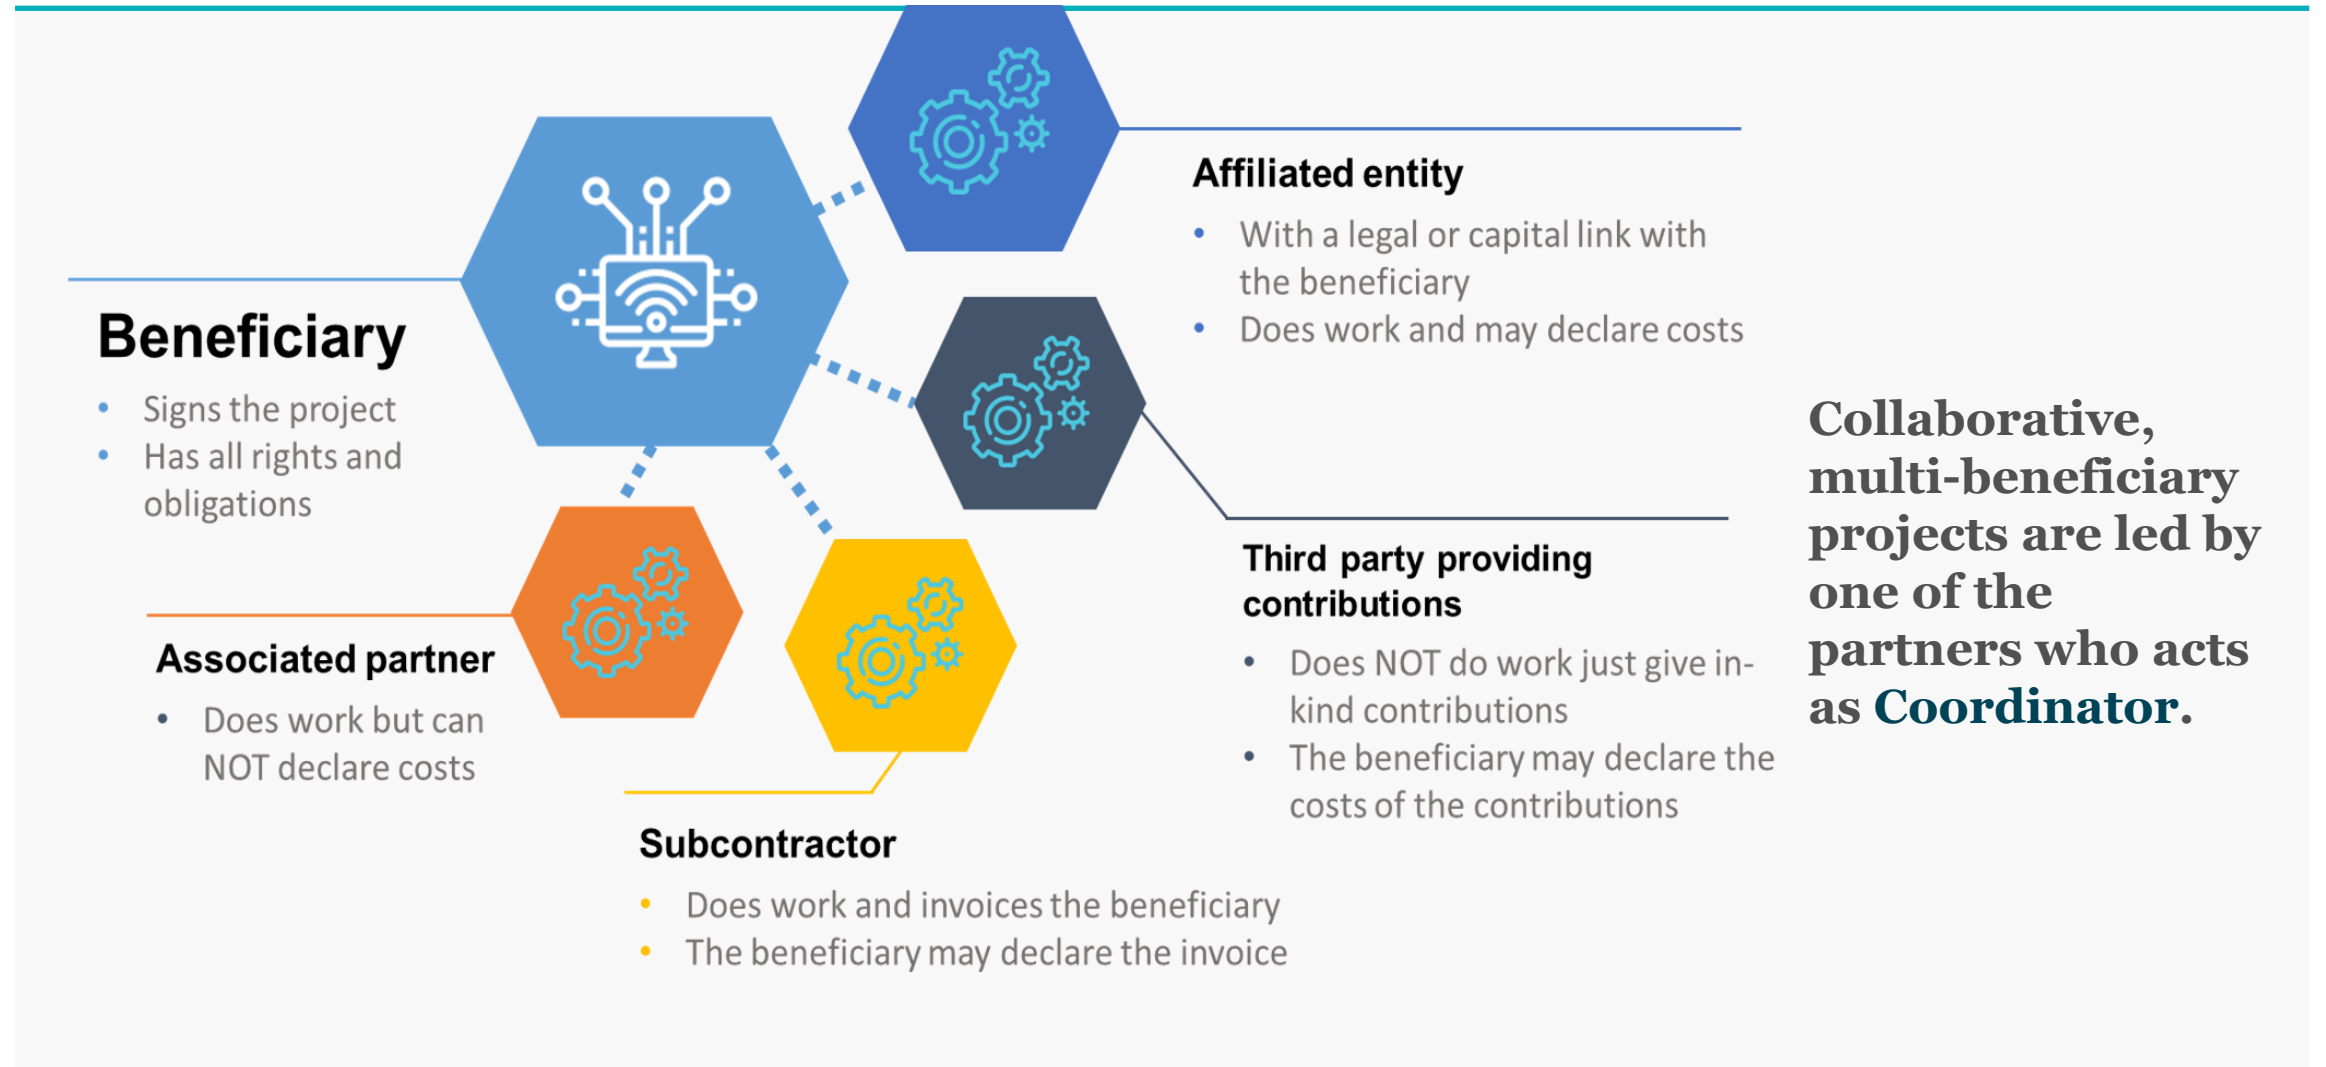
Affiliated entity

- With a legal or capital link with the beneficiary
- Does work and may declare costs

Beneficiary

- Signs the project
- Has all rights and obligations

Third party providing contributions

- Does NOT do work just give in-kind contributions
- The beneficiary may declare the costs of the contributions

Associated partner

- Does work but can NOT declare costs

Subcontractor

- Does work and invoices the beneficiary
- The beneficiary may declare the invoice

Collaborative, multi-beneficiary projects are led by one of the partners who acts as Coordinator.